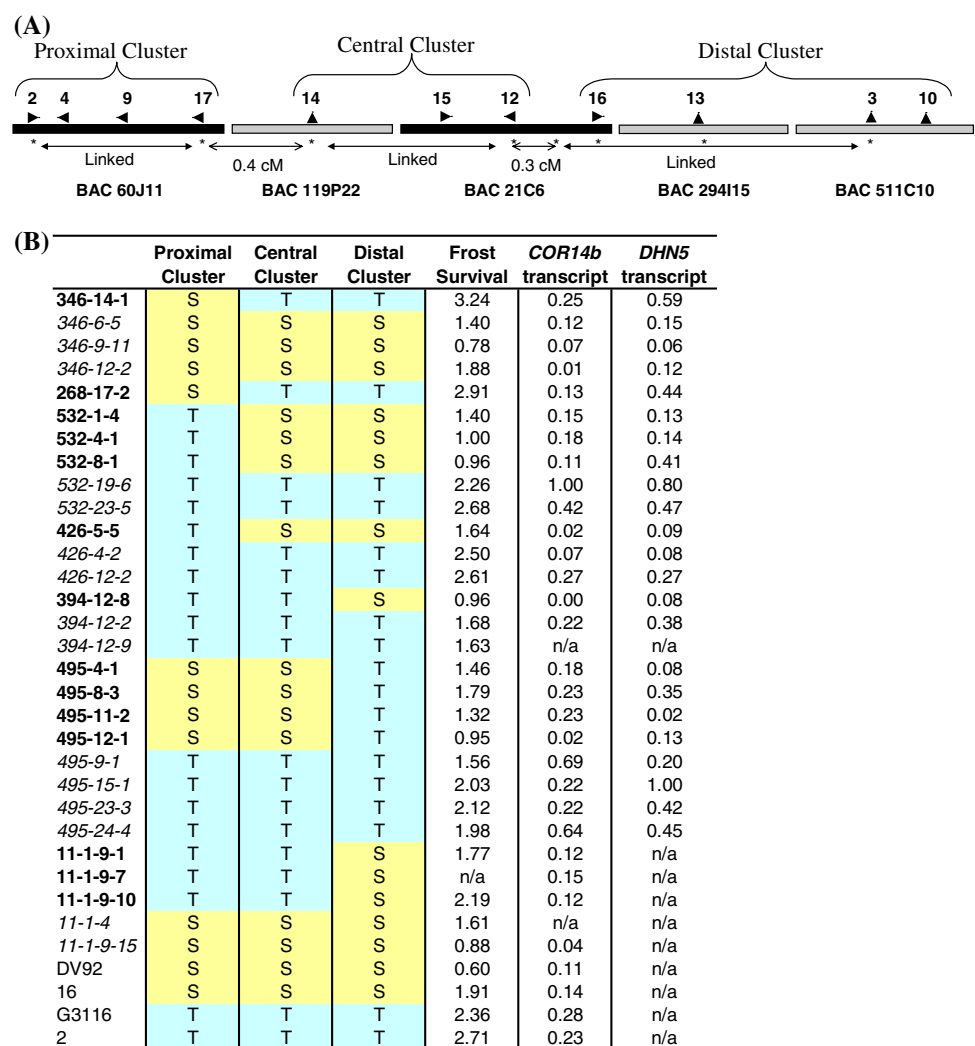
(A)

Proximal Cluster

Central Cluster

Distal Cluster

2 4 9 17 14 15 12 16 13 3 10

Linked 0.4 cM Linked 0.3 cM Linked

BAC 60J11 BAC 119P22 BAC 21C6 BAC 294I15 BAC 511C10

(B)

| | Proximal Cluster | Central Cluster | Distal Cluster | Frost Survival | *COR14b* transcript | *DHN5* transcript |
|---|---|---|---|---|---|---|
| **346-14-1** | S | T | T | 3.24 | 0.25 | 0.59 |
| *346-6-5* | S | S | S | 1.40 | 0.12 | 0.15 |
| *346-9-11* | S | S | S | 0.78 | 0.07 | 0.06 |
| *346-12-2* | S | S | S | 1.88 | 0.01 | 0.12 |
| **268-17-2** | S | T | T | 2.91 | 0.13 | 0.44 |
| **532-1-4** | T | S | S | 1.40 | 0.15 | 0.13 |
| **532-4-1** | T | S | S | 1.00 | 0.18 | 0.14 |
| **532-8-1** | T | S | S | 0.96 | 0.11 | 0.41 |
| *532-19-6* | T | T | T | 2.26 | 1.00 | 0.80 |
| *532-23-5* | T | T | T | 2.68 | 0.42 | 0.47 |
| **426-5-5** | T | S | S | 1.64 | 0.02 | 0.09 |
| *426-4-2* | T | T | T | 2.50 | 0.07 | 0.08 |
| *426-12-2* | T | T | T | 2.61 | 0.27 | 0.27 |
| **394-12-8** | T | T | S | 0.96 | 0.00 | 0.08 |
| *394-12-2* | T | T | T | 1.68 | 0.22 | 0.38 |
| *394-12-9* | T | T | T | 1.63 | n/a | n/a |
| **495-4-1** | S | S | T | 1.46 | 0.18 | 0.08 |
| **495-8-3** | S | S | T | 1.79 | 0.23 | 0.35 |
| **495-11-2** | S | S | T | 1.32 | 0.23 | 0.02 |
| **495-12-1** | S | S | T | 0.95 | 0.02 | 0.13 |
| *495-9-1* | T | T | T | 1.56 | 0.69 | 0.20 |
| *495-15-1* | T | T | T | 2.03 | 0.22 | 1.00 |
| *495-23-3* | T | T | T | 2.12 | 0.22 | 0.42 |
| *495-24-4* | T | T | T | 1.98 | 0.64 | 0.45 |
| **11-1-9-1** | T | T | S | 1.77 | 0.12 | n/a |
| **11-1-9-7** | T | T | S | n/a | 0.15 | n/a |
| **11-1-9-10** | T | T | S | 2.19 | 0.12 | n/a |
| *11-1-4* | S | S | S | 1.61 | n/a | n/a |
| *11-1-9-15* | S | S | S | 0.88 | 0.04 | n/a |
| DV92 | S | S | S | 0.60 | 0.11 | n/a |
| 16 | S | S | S | 1.91 | 0.14 | n/a |
| G3116 | T | T | T | 2.36 | 0.28 | n/a |
| 2 | T | T | T | 2.71 | 0.23 | n/a |